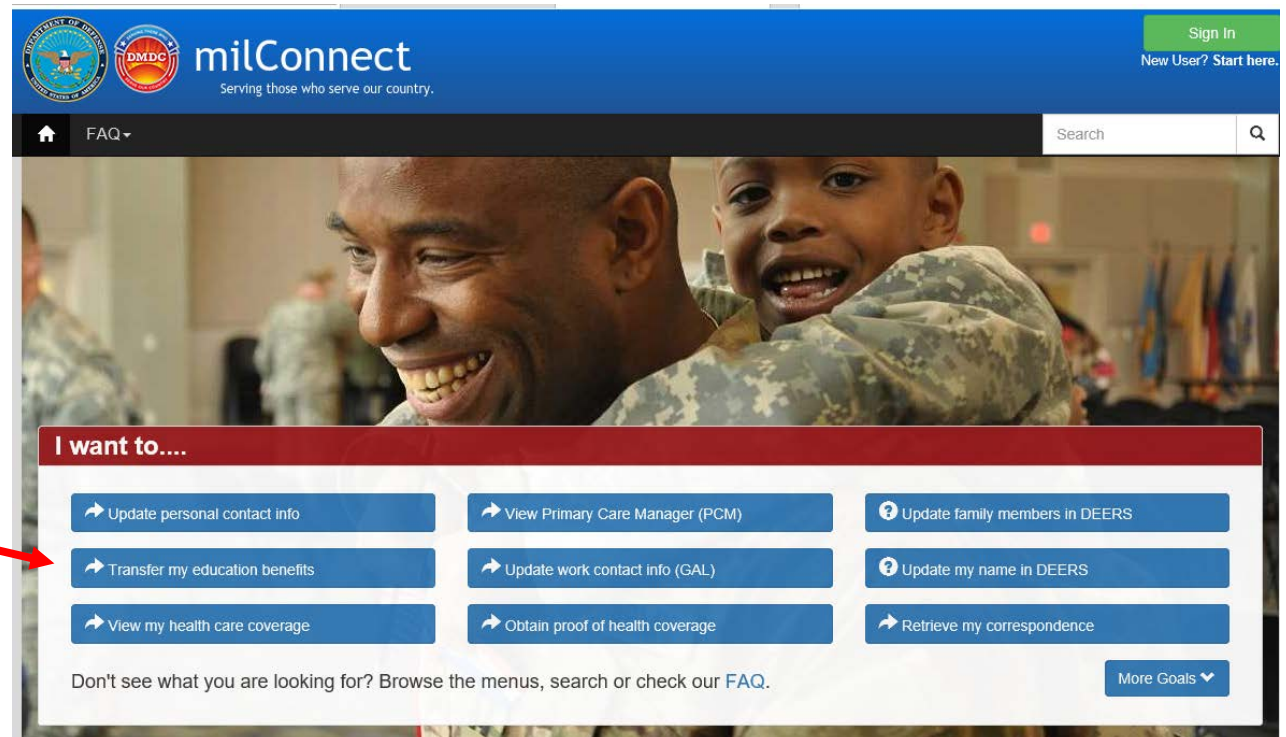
DEPARTMENT OF DEFENSE UNITED STATES OF AMERICA

DMDC

milConnect
Serving those who serve our country.

Sign In
New User? Start here.

FAQ

Search

I want to....

Update personal contact info

View Primary Care Manager (PCM)

Update family members in DEERS

Transfer my education benefits

Update work contact info (GAL)

Update my name in DEERS

View my health care coverage

Obtain proof of health coverage

Retrieve my correspondence

Don't see what you are looking for? Browse the menus, search or check our FAQ.

More Goals